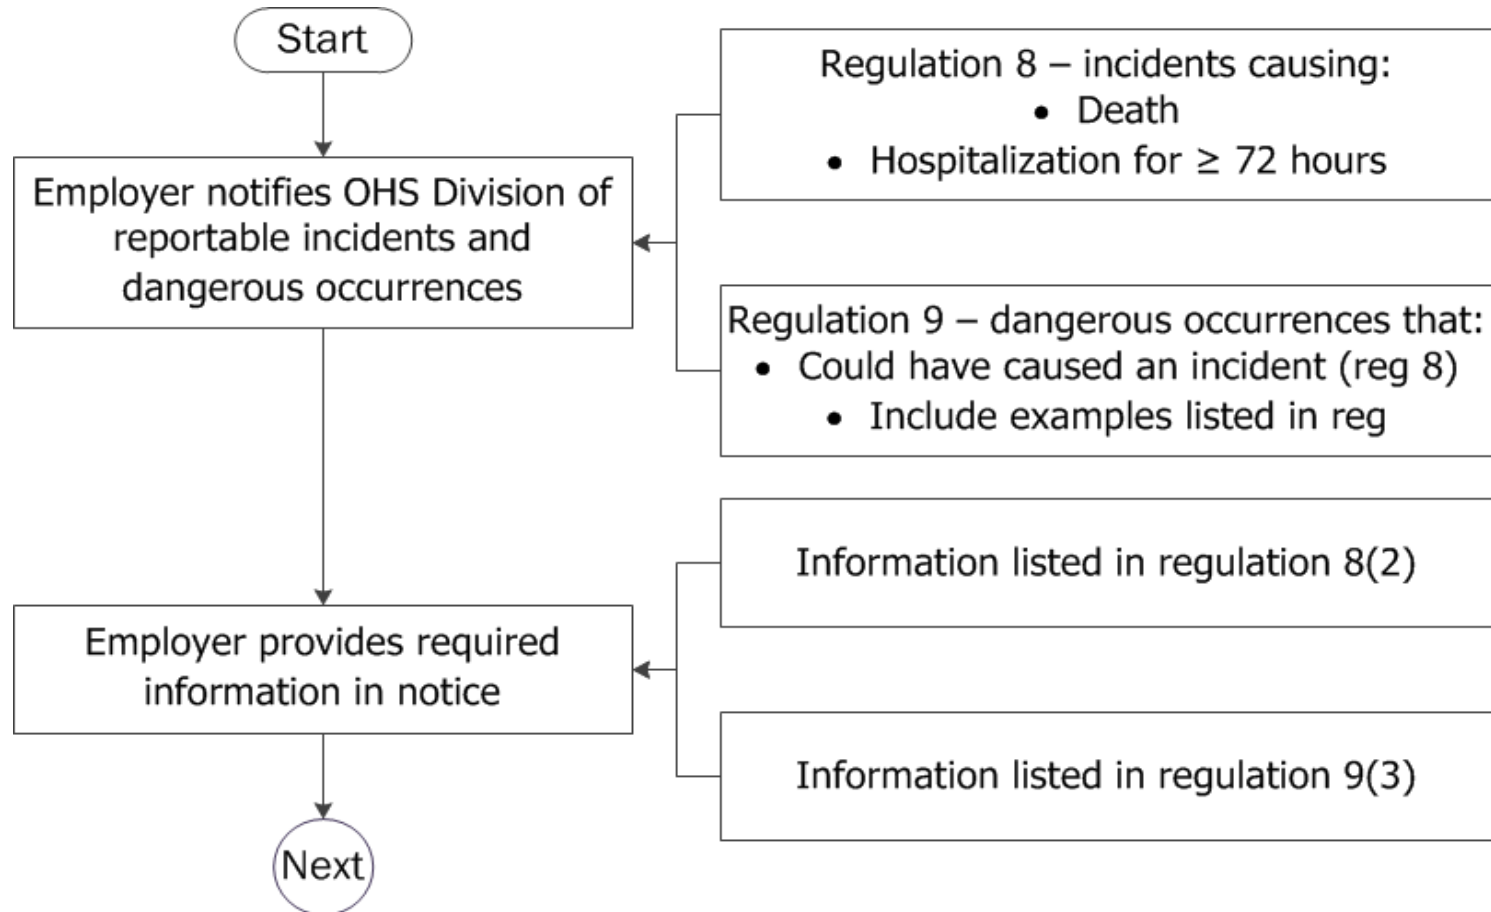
Start

Employer notifies OHS Division of reportable incidents and dangerous occurrences

Regulation 8 – incidents causing:
• Death
• Hospitalization for ≥ 72 hours

Regulation 9 – dangerous occurrences that:
• Could have caused an incident (reg 8)
• Include examples listed in reg

Employer provides required information in notice

Information listed in regulation 8(2)

Information listed in regulation 9(3)

Next